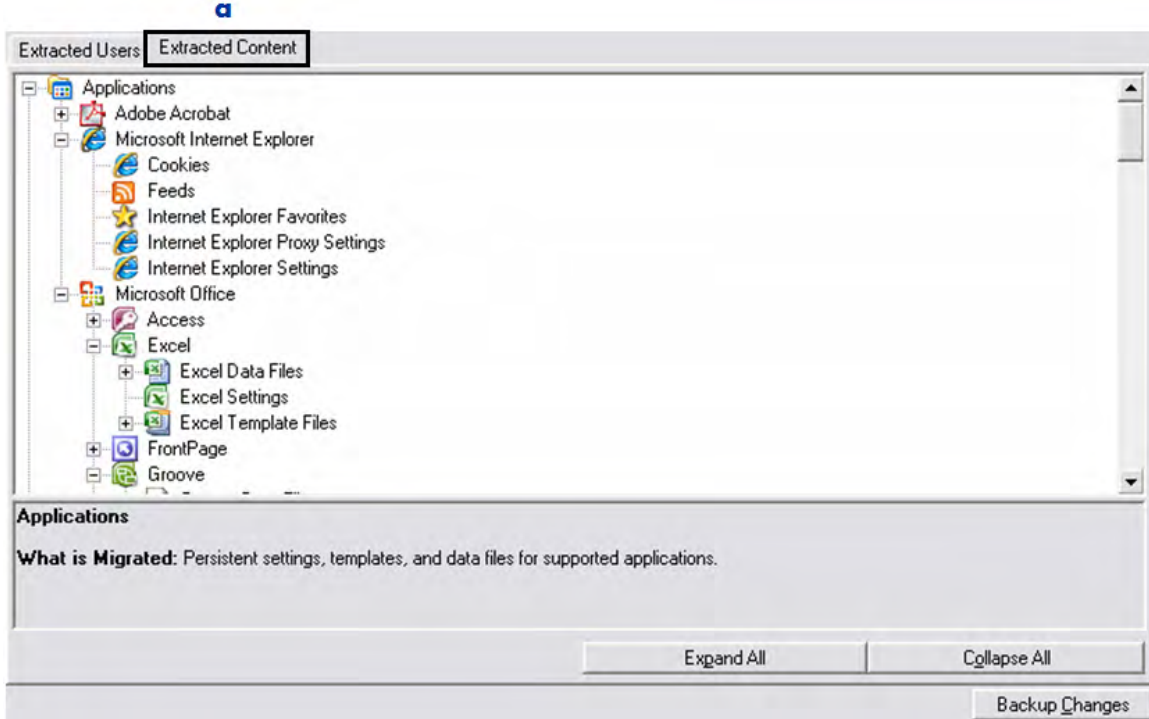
a

Extracted Users | Extracted Content

Applications
Adobe Acrobat
Microsoft Internet Explorer
Cookies
Feeds
Internet Explorer Favorites
Internet Explorer Proxy Settings
Internet Explorer Settings
Microsoft Office
Access
Excel
Excel Data Files
Excel Settings
Excel Template Files
FrontPage
Groove
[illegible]

Applications

What is Migrated: Persistent settings, templates, and data files for supported applications.

Expand All | Collapse All

Backup Changes